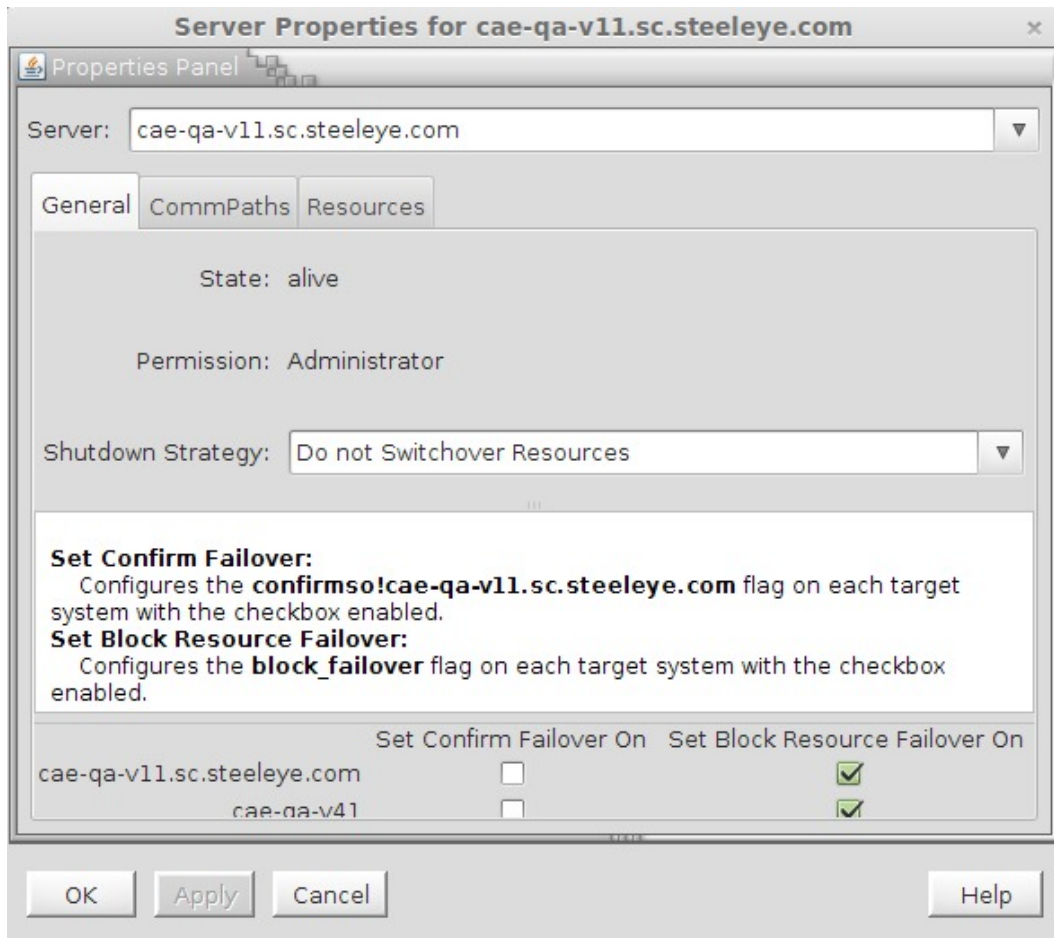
Server Properties for cae-qa-v11.sc.steeleye.com

×

Properties Panel

Server: cae-qa-v11.sc.steeleye.com

General CommPaths Resources

State: alive

Permission: Administrator

Shutdown Strategy: Do not Switchover Resources

**Set Confirm Failover:**
Configures the **confirmso!cae-qa-v11.sc.steeleye.com** flag on each target system with the checkbox enabled.
**Set Block Resource Failover:**
Configures the **block_failover** flag on each target system with the checkbox enabled.

| | Set Confirm Failover On | Set Block Resource Failover On |
|---|---|---|
| cae-qa-v11.sc.steeleye.com | ☐ | ☑ |
| cae-qa-v41 | ☐ | ☑ |

OK Apply Cancel Help